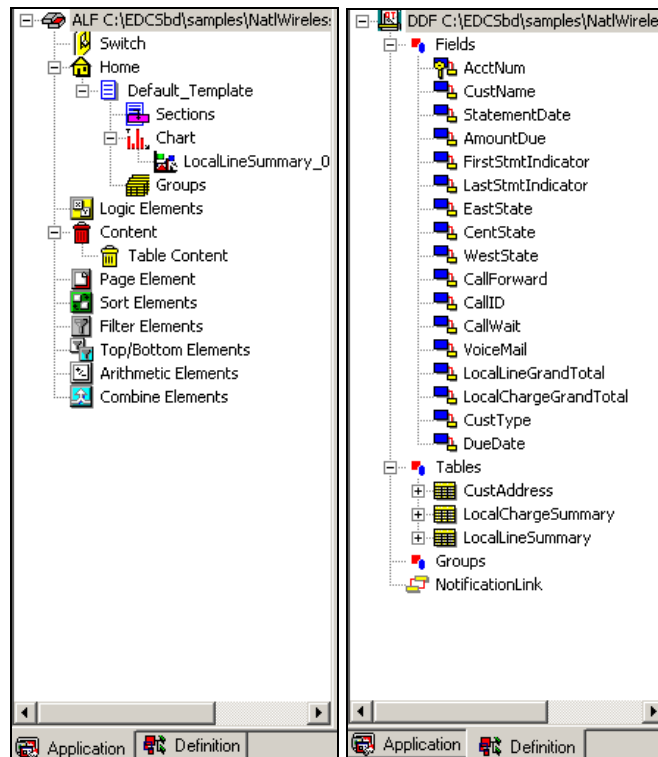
ALF C:\EDCSbd\samples\NatlWireless
Switch
Home
Default_Template
Sections
Chart
LocalLineSummary_0
Groups
Logic Elements
Content
Table Content
Page Element
Sort Elements
Filter Elements
Top/Bottom Elements
Arithmetic Elements
Combine Elements

Application
Definition

DDF C:\EDCSbd\samples\NatlWirele
Fields
AcctNum
CustName
StatementDate
AmountDue
FirstStmtIndicator
LastStmtIndicator
EastState
CentState
WestState
CallForward
CallID
CallWait
VoiceMail
LocalLineGrandTotal
LocalChargeGrandTotal
CustType
DueDate
Tables
CustAddress
LocalChargeSummary
LocalLineSummary
Groups
NotificationLink

Application
Definition